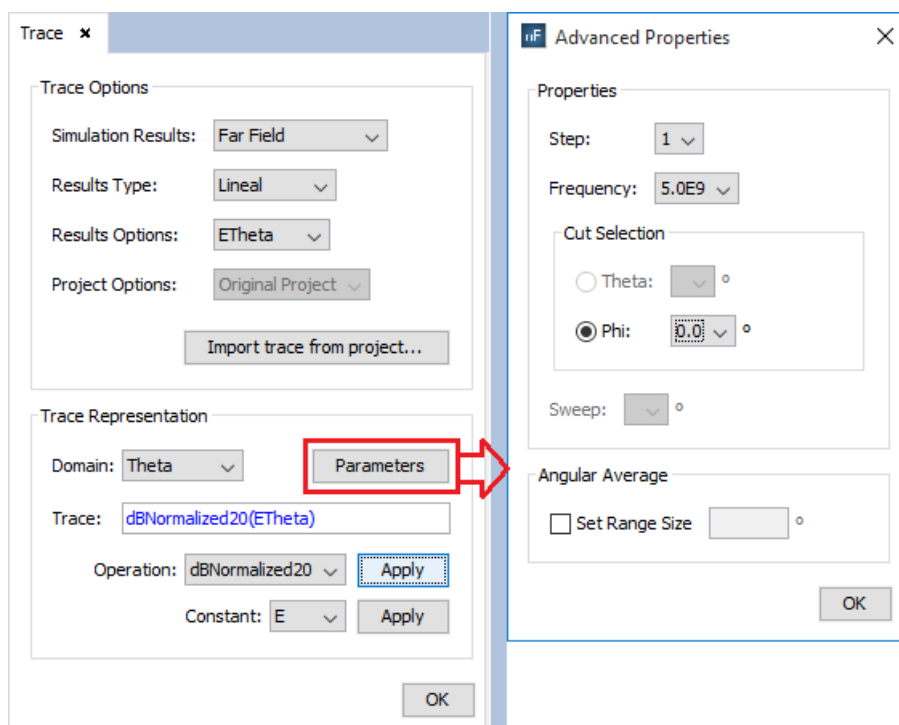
Trace ×

Trace Options

Simulation Results: Far Field

Results Type: Lineal

Results Options: ETheta

Project Options: Original Project

Import trace from project...

Trace Representation

Domain: Theta

Parameters

Trace: dBNormalized20(ETheta)

Operation: dBNormalized20 Apply

Constant: E Apply

OK

nF Advanced Properties ×

Properties

Step: 1

Frequency: 5.0E9

Cut Selection

Theta: °

Phi: 0.0 °

Sweep: °

Angular Average

Set Range Size °

OK